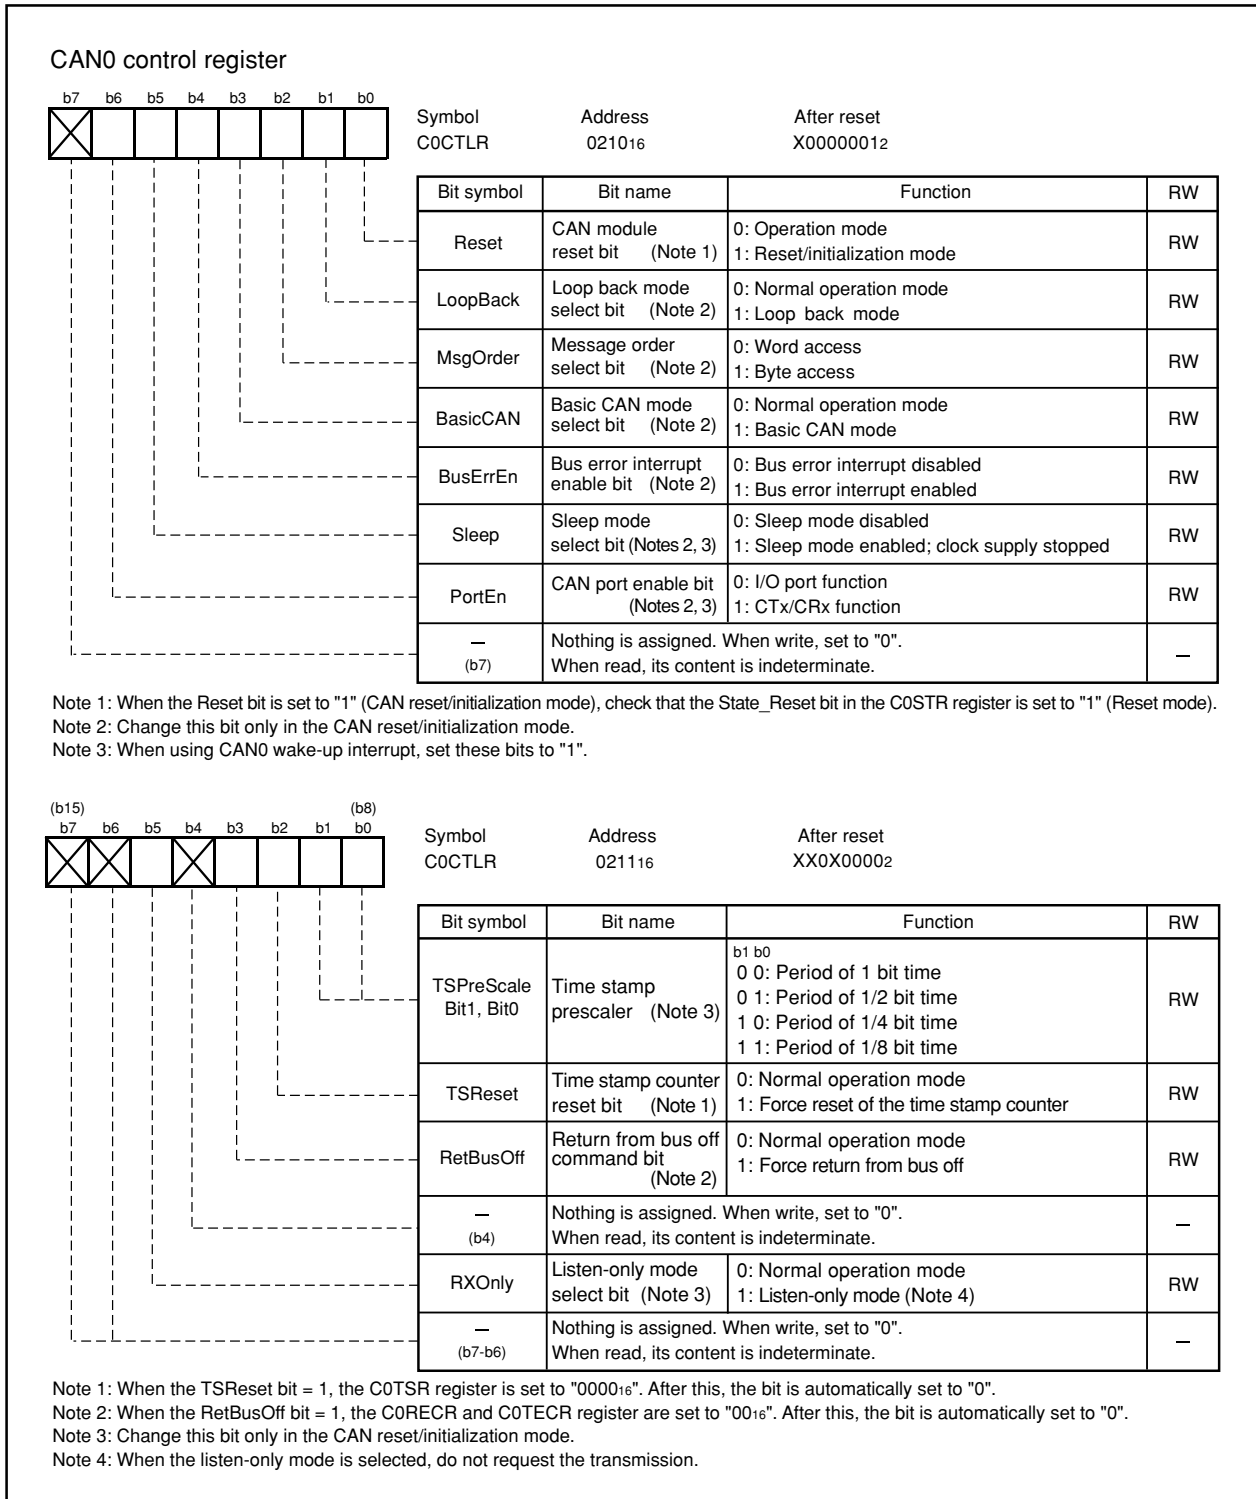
CAN0 control register

b7 b6 b5 b4 b3 b2 b1 b0

Symbol C0CTLR
Address $0210_{16}$
After reset $X0000001_2$

| Bit symbol | Bit name | Function | RW |
|---|---|---|---|
| Reset | CAN module reset bit (Note 1) | 0: Operation mode<br>1: Reset/initialization mode | RW |
| LoopBack | Loop back mode select bit (Note 2) | 0: Normal operation mode<br>1: Loop back mode | RW |
| MsgOrder | Message order select bit (Note 2) | 0: Word access<br>1: Byte access | RW |
| BasicCAN | Basic CAN mode select bit (Note 2) | 0: Normal operation mode<br>1: Basic CAN mode | RW |
| BusErrEn | Bus error interrupt enable bit (Note 2) | 0: Bus error interrupt disabled<br>1: Bus error interrupt enabled | RW |
| Sleep | Sleep mode select bit (Notes 2, 3) | 0: Sleep mode disabled<br>1: Sleep mode enabled; clock supply stopped | RW |
| PortEn | CAN port enable bit (Notes 2, 3) | 0: I/O port function<br>1: CTx/CRx function | RW |
| – (b7) | Nothing is assigned. When write, set to "0". When read, its content is indeterminate. | | – |

Note 1: When the Reset bit is set to "1" (CAN reset/initialization mode), check that the State_Reset bit in the C0STR register is set to "1" (Reset mode).
Note 2: Change this bit only in the CAN reset/initialization mode.
Note 3: When using CAN0 wake-up interrupt, set these bits to "1".

(b15) (b8)
b7 b6 b5 b4 b3 b2 b1 b0

Symbol C0CTLR
Address $0211_{16}$
After reset $XX0X0000_2$

| Bit symbol | Bit name | Function | RW |
|---|---|---|---|
| TSPreScale Bit1, Bit0 | Time stamp prescaler (Note 3) | b1 b0<br>0 0: Period of 1 bit time<br>0 1: Period of 1/2 bit time<br>1 0: Period of 1/4 bit time<br>1 1: Period of 1/8 bit time | RW |
| TSReset | Time stamp counter reset bit (Note 1) | 0: Normal operation mode<br>1: Force reset of the time stamp counter | RW |
| RetBusOff | Return from bus off command bit (Note 2) | 0: Normal operation mode<br>1: Force return from bus off | RW |
| – (b4) | Nothing is assigned. When write, set to "0". When read, its content is indeterminate. | | – |
| RXOnly | Listen-only mode select bit (Note 3) | 0: Normal operation mode<br>1: Listen-only mode (Note 4) | RW |
| – (b7-b6) | Nothing is assigned. When write, set to "0". When read, its content is indeterminate. | | – |

Note 1: When the TSReset bit = 1, the C0TSR register is set to "$0000_{16}$". After this, the bit is automatically set to "0".
Note 2: When the RetBusOff bit = 1, the C0RECR and C0TECR register are set to "$00_{16}$". After this, the bit is automatically set to "0".
Note 3: Change this bit only in the CAN reset/initialization mode.
Note 4: When the listen-only mode is selected, do not request the transmission.